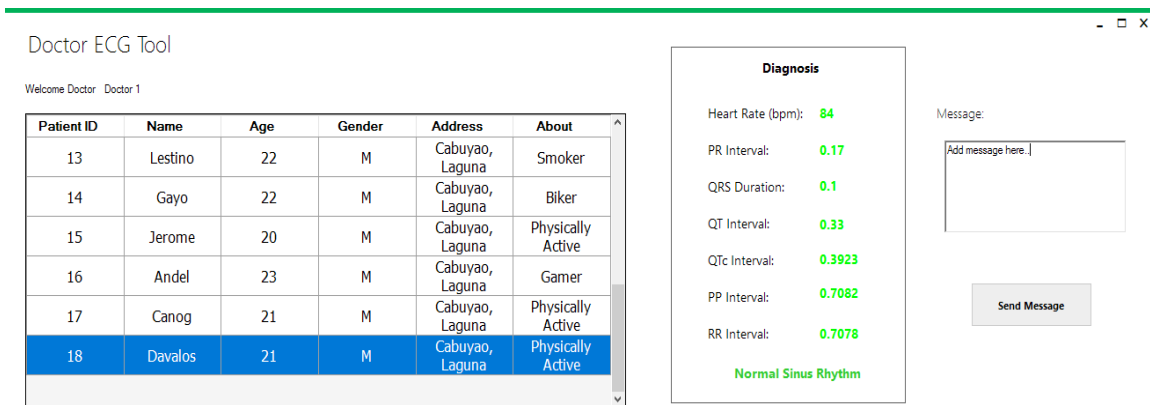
Doctor ECG Tool

Welcome Doctor Doctor 1

| Patient ID | Name | Age | Gender | Address | About |
|---|---|---|---|---|---|
| 13 | Lestino | 22 | M | Cabuyao, Laguna | Smoker |
| 14 | Gayo | 22 | M | Cabuyao, Laguna | Biker |
| 15 | Jerome | 20 | M | Cabuyao, Laguna | Physically Active |
| 16 | Andel | 23 | M | Cabuyao, Laguna | Gamer |
| 17 | Canog | 21 | M | Cabuyao, Laguna | Physically Active |
| 18 | Davalos | 21 | M | Cabuyao, Laguna | Physically Active |

Diagnosis

Heart Rate (bpm): 84

PR Interval: 0.17

QRS Duration: 0.1

QT Interval: 0.33

QTc Interval: 0.3923

PP Interval: 0.7082

RR Interval: 0.7078

Normal Sinus Rhythm

Message:

Add message here...

Send Message